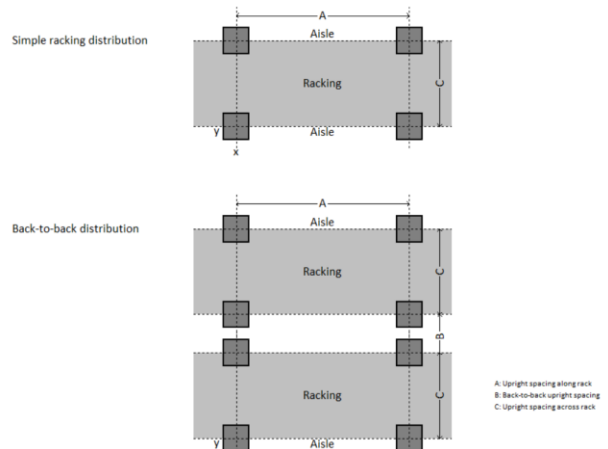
Simple racking distribution

A

Aisle

Racking

C

y

Aisle

x

Back-to-back distribution

A

Aisle

Racking

C

B

Racking

C

y

Aisle

A: Upright spacing along rack
B: Back-to-back upright spacing
C: Upright spacing across rack